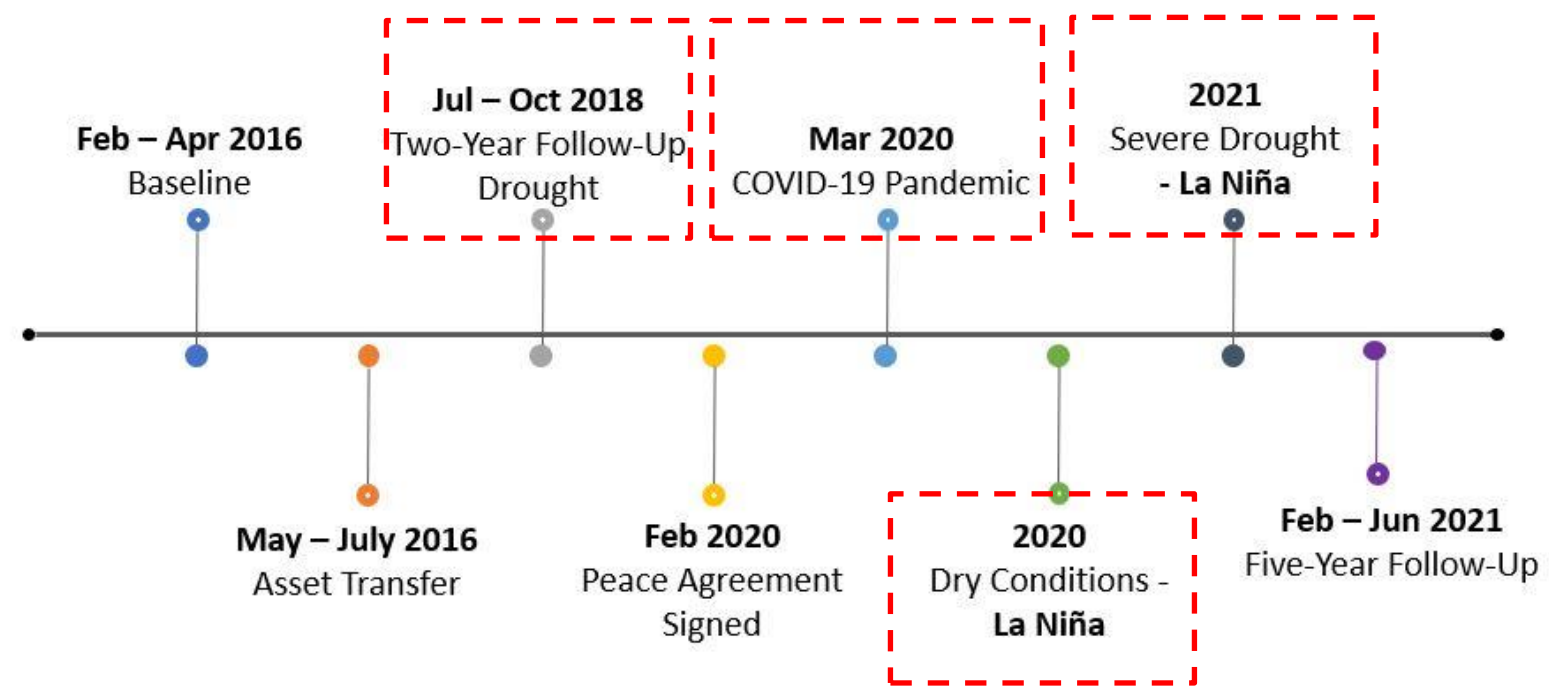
**Feb – Apr 2016**
Baseline

**Jul – Oct 2018**
Two-Year Follow-Up
Drought

**Mar 2020**
COVID-19 Pandemic

**2021**
Severe Drought
**- La Niña**

**May – July 2016**
Asset Transfer

**Feb 2020**
Peace Agreement
Signed

**2020**
Dry Conditions -
**La Niña**

**Feb – Jun 2021**
Five-Year Follow-Up